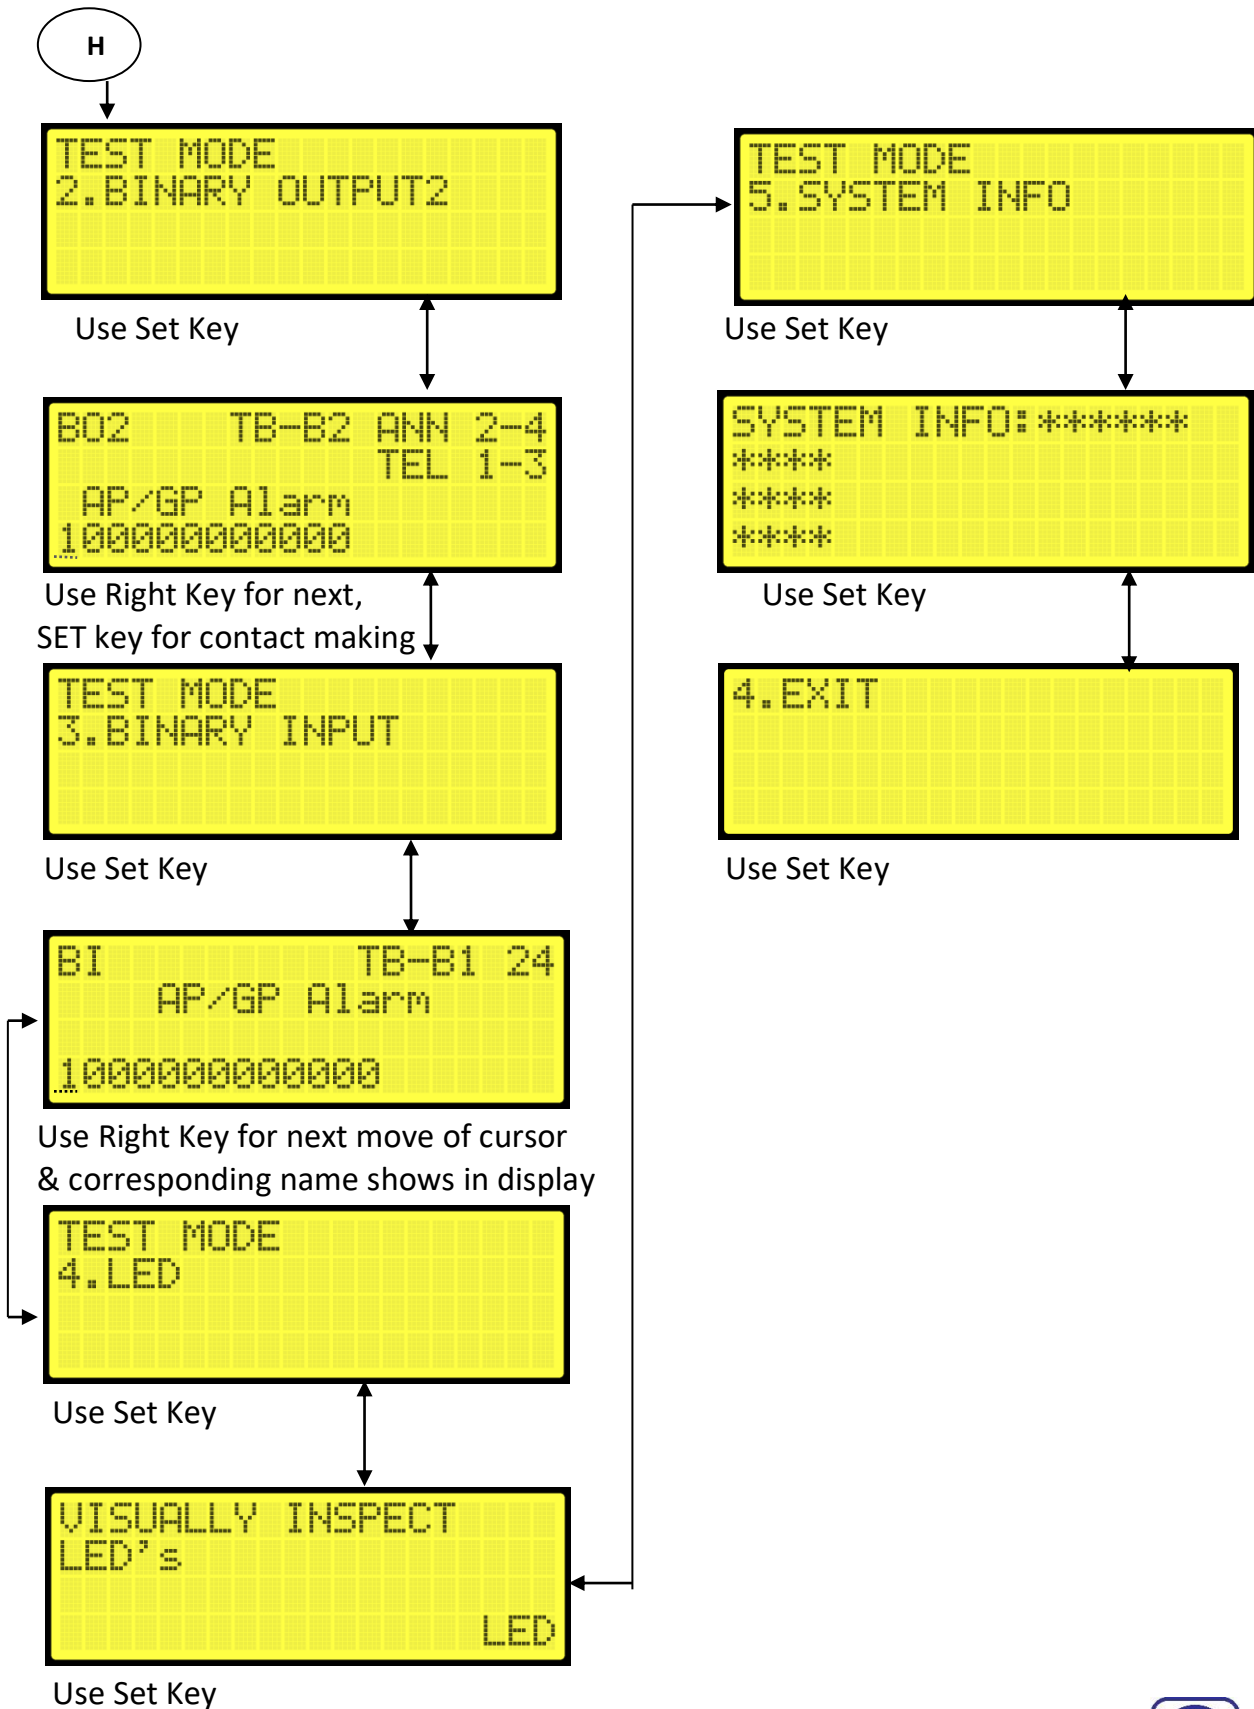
H

TEST MODE
2.BINARY OUTPUT2

Use Set Key

BO2 TB-B2 ANN 2-4
TEL 1-3
AP/GP Alarm
1000000000000

Use Right Key for next,
SET key for contact making

TEST MODE
3.BINARY INPUT

Use Set Key

BI TB-B1 24
AP/GP Alarm
1000000000000

Use Right Key for next move of cursor & corresponding name shows in display

TEST MODE
4.LED

Use Set Key

VISUALLY INSPECT
LED's
LED

Use Set Key

TEST MODE
5.SYSTEM INFO

Use Set Key

SYSTEM INFO:******
****
****
****

Use Set Key

4.EXIT

Use Set Key